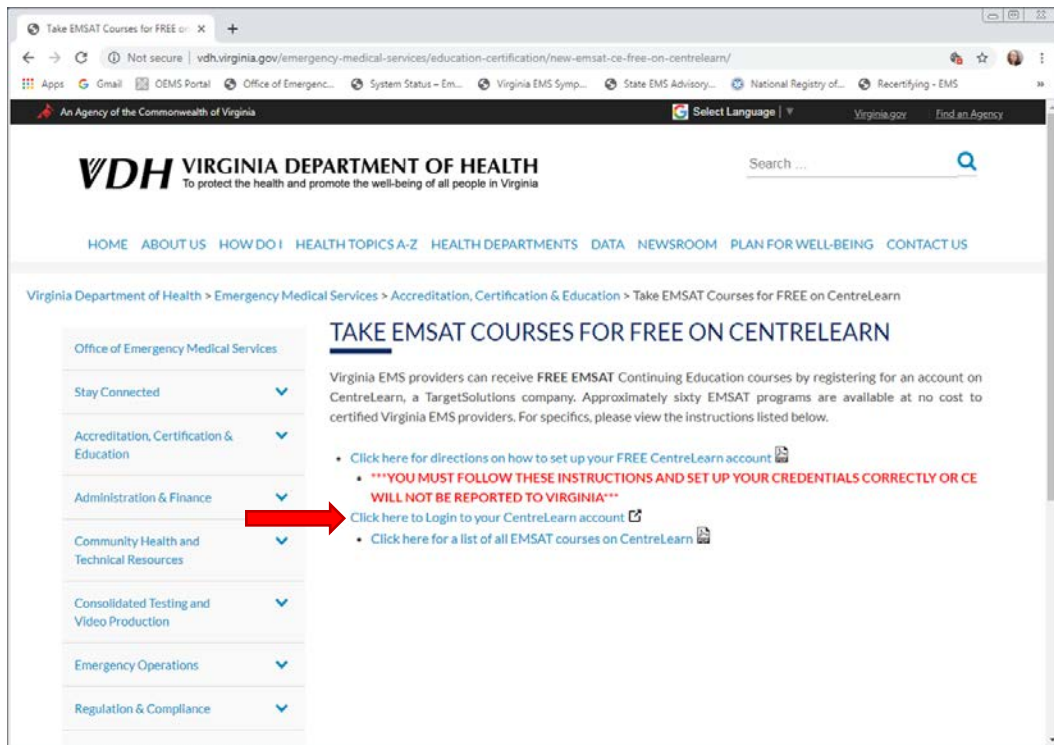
Take EMSAT Courses for FREE o ×

Not secure | vdh.virginia.gov/emergency-medical-services/education-certification/new-emsat-ce-free-on-centrelearn/

Apps Gmail OEMS Portal Office of Emergenc... System Status – Em... Virginia EMS Symp... State EMS Advisory... National Registry of... Recertifying - EMS

An Agency of the Commonwealth of Virginia

Select Language

Virginia.gov Find an Agency

VDH VIRGINIA DEPARTMENT OF HEALTH
To protect the health and promote the well-being of all people in Virginia

Search ...

HOME ABOUT US HOW DO I HEALTH TOPICS A-Z HEALTH DEPARTMENTS DATA NEWSROOM PLAN FOR WELL-BEING CONTACT US

Virginia Department of Health > Emergency Medical Services > Accreditation, Certification & Education > Take EMSAT Courses for FREE on CentreLearn

Office of Emergency Medical Services

Stay Connected

Accreditation, Certification & Education

Administration & Finance

Community Health and Technical Resources

Consolidated Testing and Video Production

Emergency Operations

Regulation & Compliance

TAKE EMSAT COURSES FOR FREE ON CENTRELEARN

Virginia EMS providers can receive FREE EMSAT Continuing Education courses by registering for an account on CentreLearn, a TargetSolutions company. Approximately sixty EMSAT programs are available at no cost to certified Virginia EMS providers. For specifics, please view the instructions listed below.

• Click here for directions on how to set up your FREE CentreLearn account
• ***YOU MUST FOLLOW THESE INSTRUCTIONS AND SET UP YOUR CREDENTIALS CORRECTLY OR CE WILL NOT BE REPORTED TO VIRGINIA***

Click here to Login to your CentreLearn account
• Click here for a list of all EMSAT courses on CentreLearn